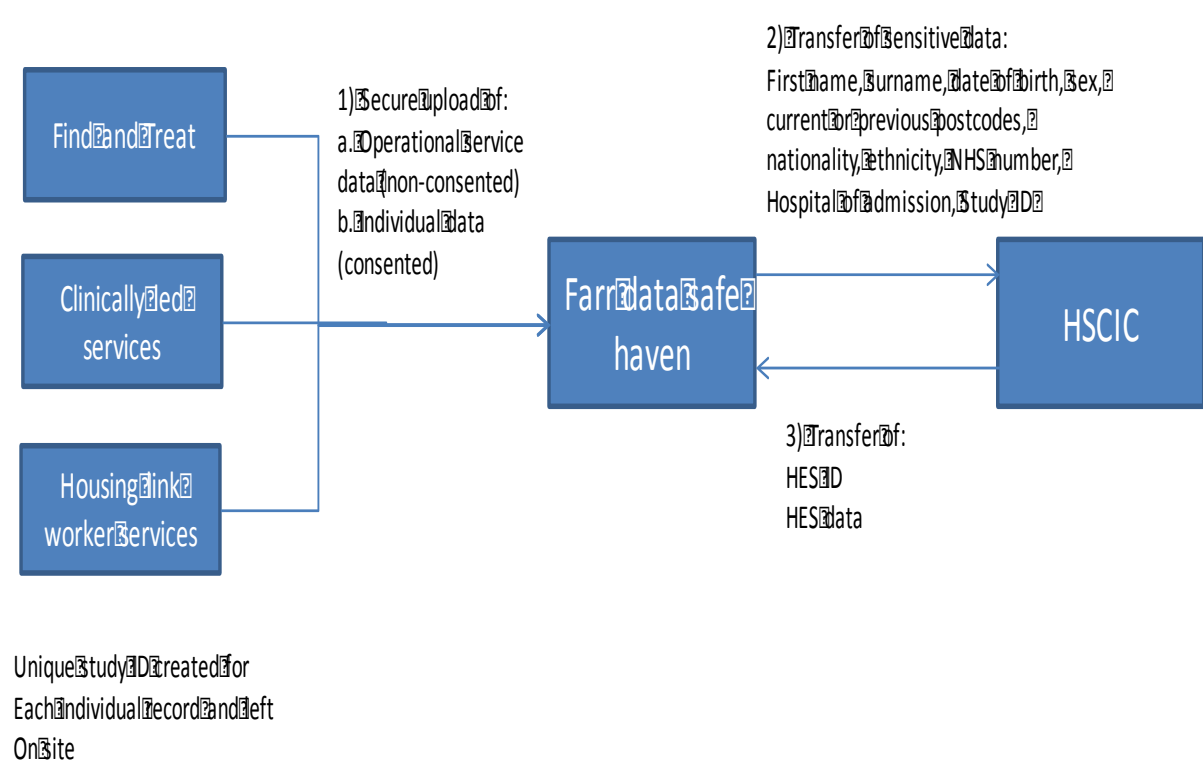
Find and Treat

Clinically led services

Housing link worker services

1) Secure upload of:
a. Operational service data (non-consented)
b. Individual data (consented)

Farr data safe haven

2) Transfer of sensitive data:
First name, surname, date of birth, sex, current or previous postcodes, nationality, ethnicity, NHS number, Hospital of admission, Study ID

HSCIC

3) Transfer of:
HES ID
HES data

Unique study ID created for Each individual record and left On site